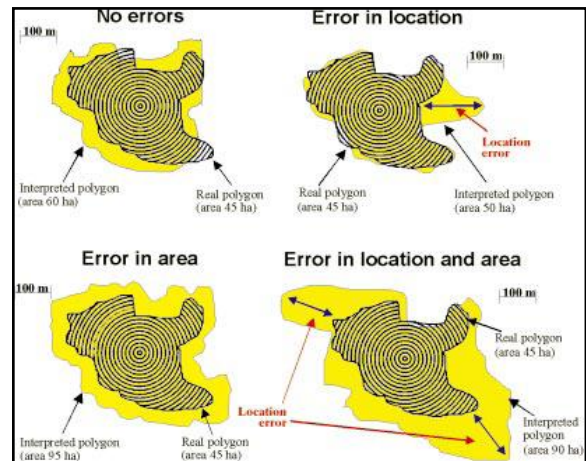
No errors

100 m

Interpreted polygon (area 60 ha)

Real polygon (area 45 ha)

Error in location

100 m

Location error

Real polygon (area 45 ha)

Interpreted polygon (area 50 ha)

Error in area

100 m

Interpreted polygon (area 95 ha)

Real polygon (area 45 ha)

Error in location and area

100 m

Real polygon (area 45 ha)

Location error

Interpreted polygon (area 90 ha)